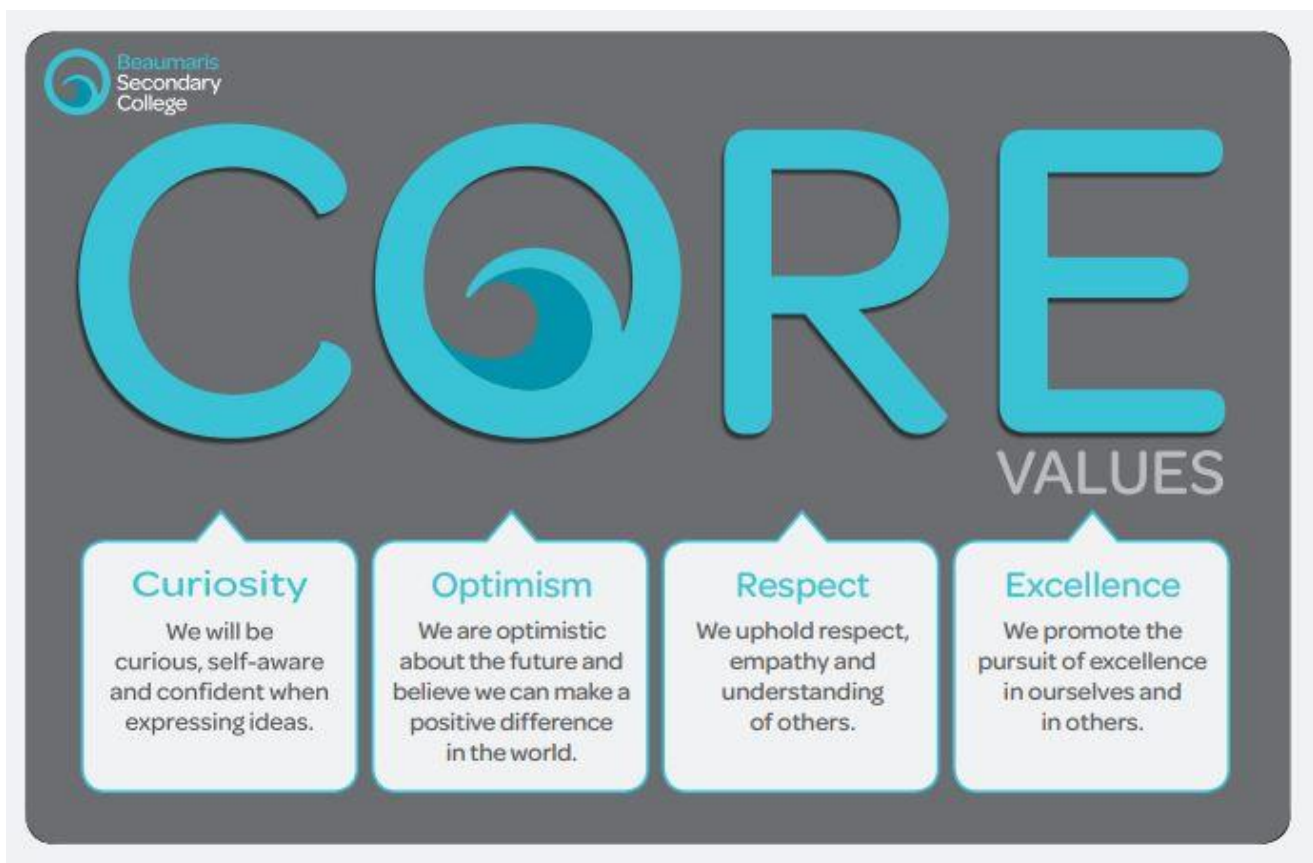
Beaumaris Secondary College

CORE

VALUES

Curiosity
We will be curious, self-aware and confident when expressing ideas.

Optimism
We are optimistic about the future and believe we can make a positive difference in the world.

Respect
We uphold respect, empathy and understanding of others.

Excellence
We promote the pursuit of excellence in ourselves and in others.